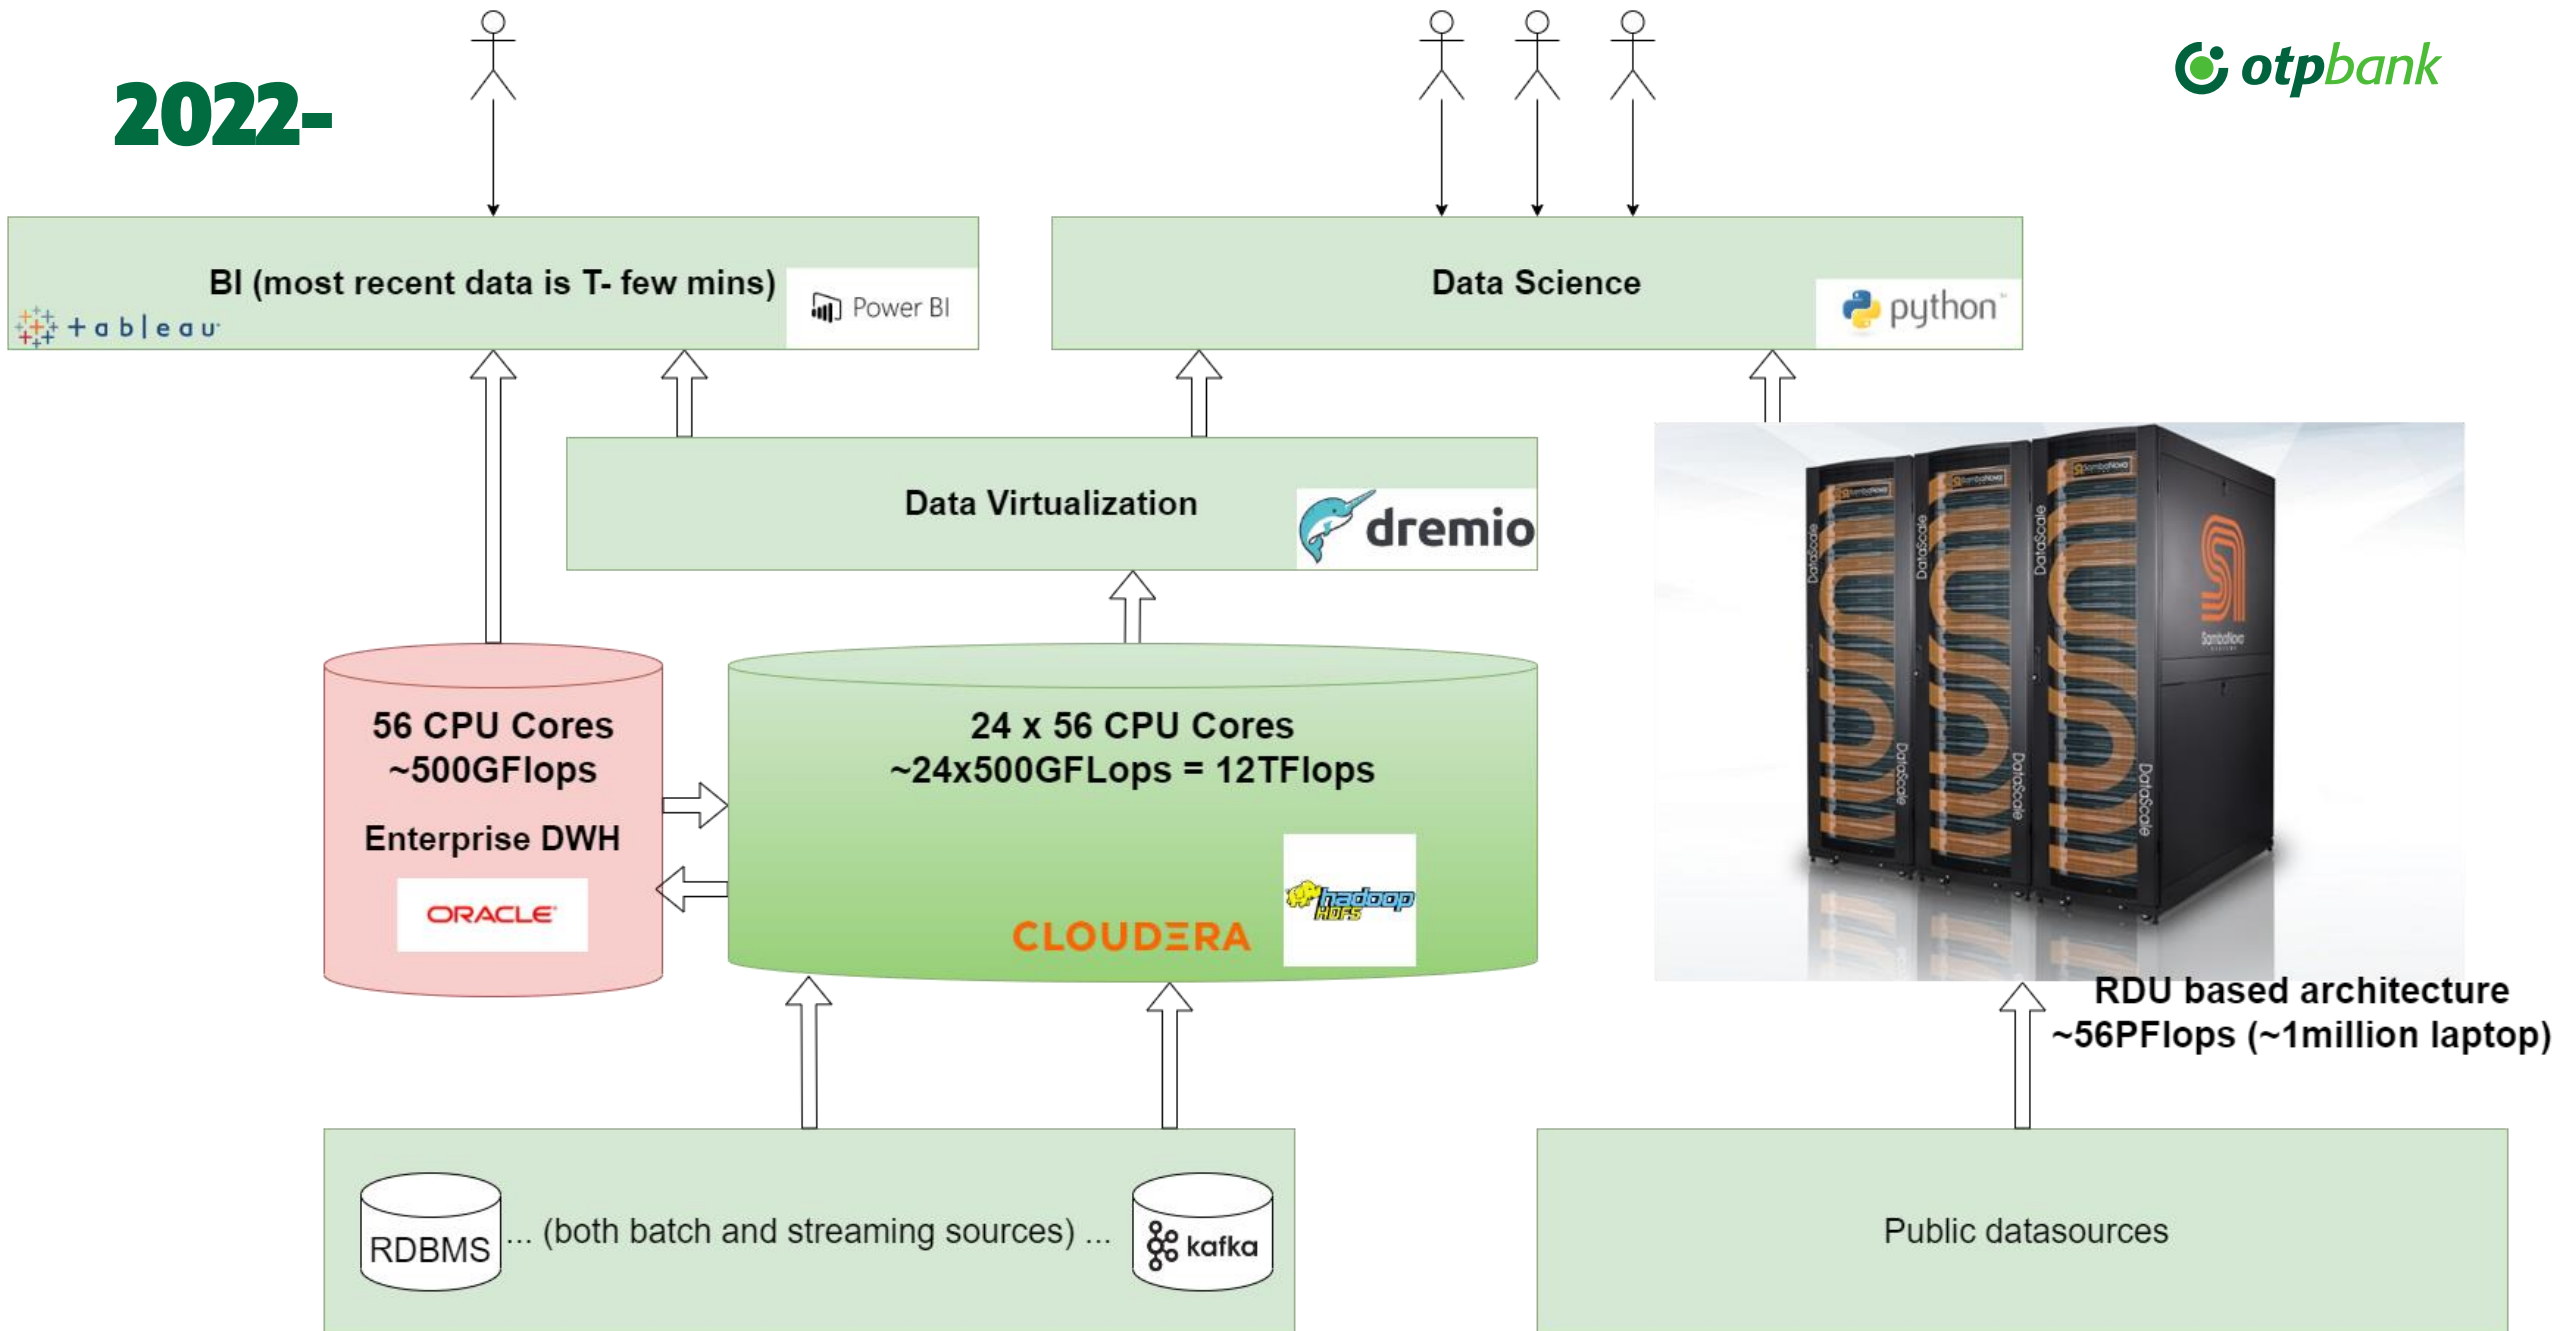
2022-

otpbank

BI (most recent data is T- few mins)

+ a b | e a u

Power BI

Data Science

python

Data Virtualization

dremio

56 CPU Cores
~500GFlops

Enterprise DWH

ORACLE

24 x 56 CPU Cores
~24x500GFLops = 12TFlops

hadoop HDFS

CLOUDERA

DataScale

SambaNova

RDU based architecture
~56PFlops (~1million laptop)

RDBMS

... (both batch and streaming sources) ...

kafka

Public datasources